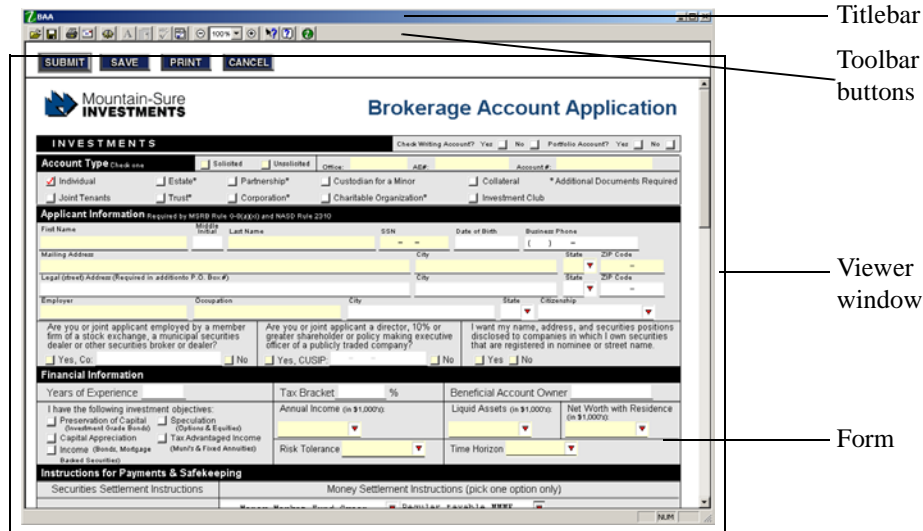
BAA

100%

SUBMIT SAVE PRINT CANCEL

Mountain-Sure INVESTMENTS

Brokerage Account Application

INVESTMENTS

Check Writing Account? Yes No Portfolio Account? Yes No

Account Type Check one Solicited Unsolicited Office: AE# Account #

Individual Estate* Partnership* Custodian for a Minor Collateral * Additional Documents Required

Joint Tenants Trust* Corporation* Charitable Organization* Investment Club

Applicant Information Required by MSRB Rule G-8(a)(xi) and NASD Rule 2310

First Name Middle Initial Last Name SSN Date of Birth Business Phone

Mailing Address City State ZIP Code

Legal (street) Address (Required in addition to P.O. Box #) City State ZIP Code

Employer Occupation City State Citizenship

Are you or joint applicant employed by a member firm of a stock exchange, a municipal securities dealer or other securities broker or dealer?

Yes, Co: No

Are you or joint applicant a director, 10% or greater shareholder or policy making executive officer of a publicly traded company?

Yes, CUSIP No

I want my name, address, and securities positions disclosed to companies in which I own securities that are registered in nominee or street name.

Yes No

Financial Information

Years of Experience Tax Bracket % Beneficial Account Owner

I have the following investment objectives:
Preservation of Capital (Investment Grade Bonds)
Speculation (Options & Equities)
Capital Appreciation
Tax Advantaged Income (Muni's & Fixed Annuities)
Income (Bonds, Mortgage Backed Securities)

Annual Income (in $1,000's):

Liquid Assets (in $1,000's):

Net Worth with Residence (in $1,000's):

Risk Tolerance

Time Horizon

Instructions for Payments & Safekeeping

Securities Settlement Instructions

Money Settlement Instructions (pick one option only)

NUM

Titlebar

Toolbar buttons

Viewer window

Form